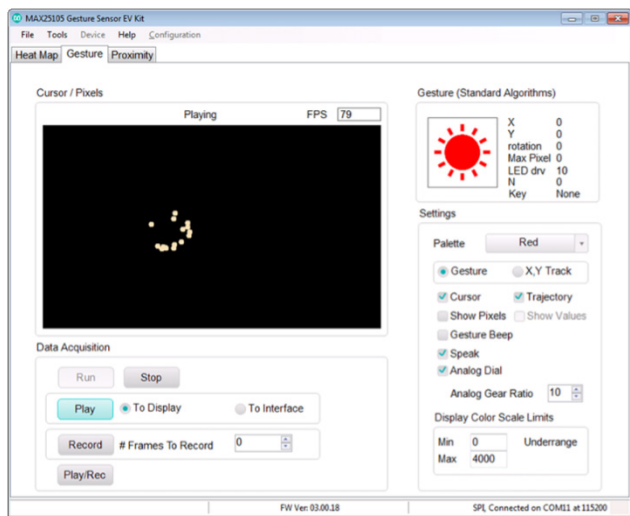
MAX25105 Gesture Sensor EV Kit

File Tools Device Help Configuration

Heat Map Gesture Proximity

Cursor / Pixels

Playing FPS 79

Gesture (Standard Algorithms)

| X | 0 |
|---|---|
| Y | 0 |
| rotation | 0 |
| Max Pixel | 0 |
| LED drv | 10 |
| N | 0 |
| Key | None |

Settings

Palette Red

Gesture X,Y Track

Cursor Trajectory

Show Pixels Show Values

Gesture Beep

Speak

Analog Dial

Analog Gear Ratio 10

Display Color Scale Limits

Min 0 Underrange

Max 4000

Data Acquisition

Run Stop

Play To Display To Interface

Record # Frames To Record 0

Play/Rec

FW Ver: 03.00.18

SPL Connected on COM11 at 115200